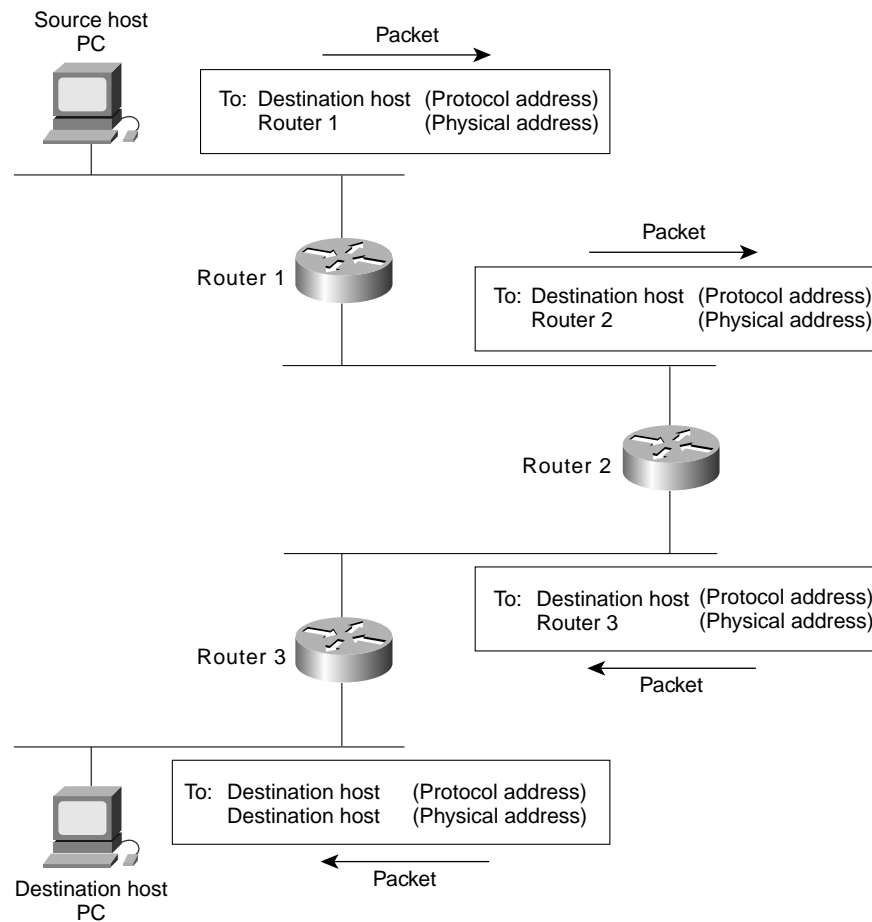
Source host PC

Packet

To: Destination host (Protocol address)
Router 1 (Physical address)

Router 1

Packet

To: Destination host (Protocol address)
Router 2 (Physical address)

Router 2

To: Destination host (Protocol address)
Router 3 (Physical address)

Router 3

Packet

To: Destination host (Protocol address)
Destination host (Physical address)

Packet

Destination host PC